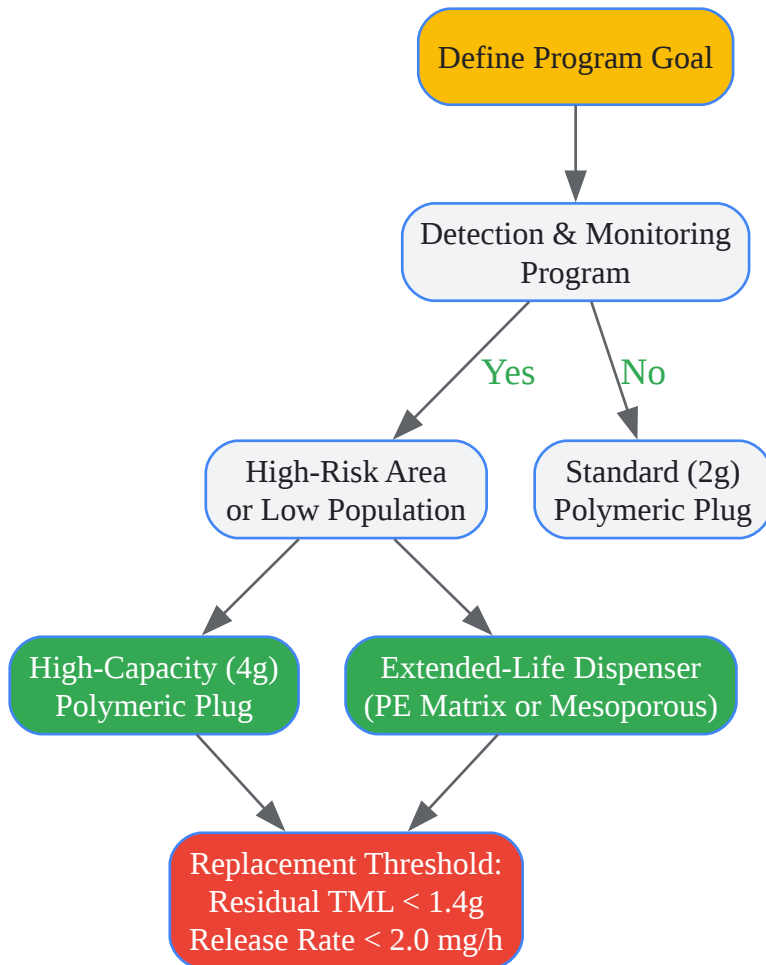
Define Program Goal

Detection & Monitoring Program

Yes

No

High-Risk Area or Low Population

Standard (2g) Polymeric Plug

High-Capacity (4g) Polymeric Plug

Extended-Life Dispenser (PE Matrix or Mesoporous)

Replacement Threshold: Residual TML < 1.4g Release Rate < 2.0 mg/h